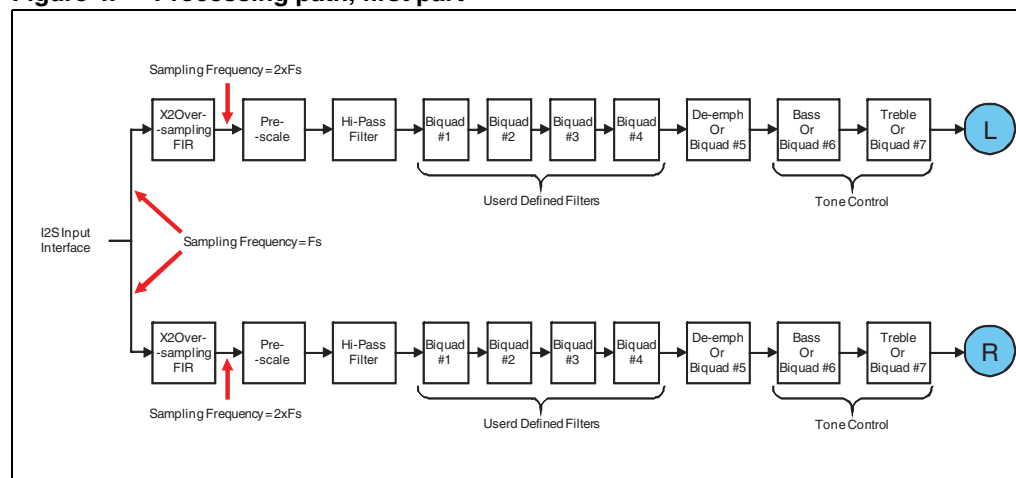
Figure 4. Processing path, first part

Sampling Frequency = 2xFs

X2Over--sampling FIR
Pre--scale
Hi-Pass Filter
Biquad #1
Biquad #2
Biquad #3
Biquad #4
De-emph Or Biquad #5
Bass Or Biquad #6
Treble Or Biquad #7
L

Userd Defined Filters
Tone Control

I2S Input Interface
Sampling Frequency = Fs

X2Over--sampling FIR
Pre--scale
Hi-Pass Filter
Biquad #1
Biquad #2
Biquad #3
Biquad #4
De-emph Or Biquad #5
Bass Or Biquad #6
Treble Or Biquad #7
R

Sampling Frequency = 2xFs
Userd Defined Filters
Tone Control